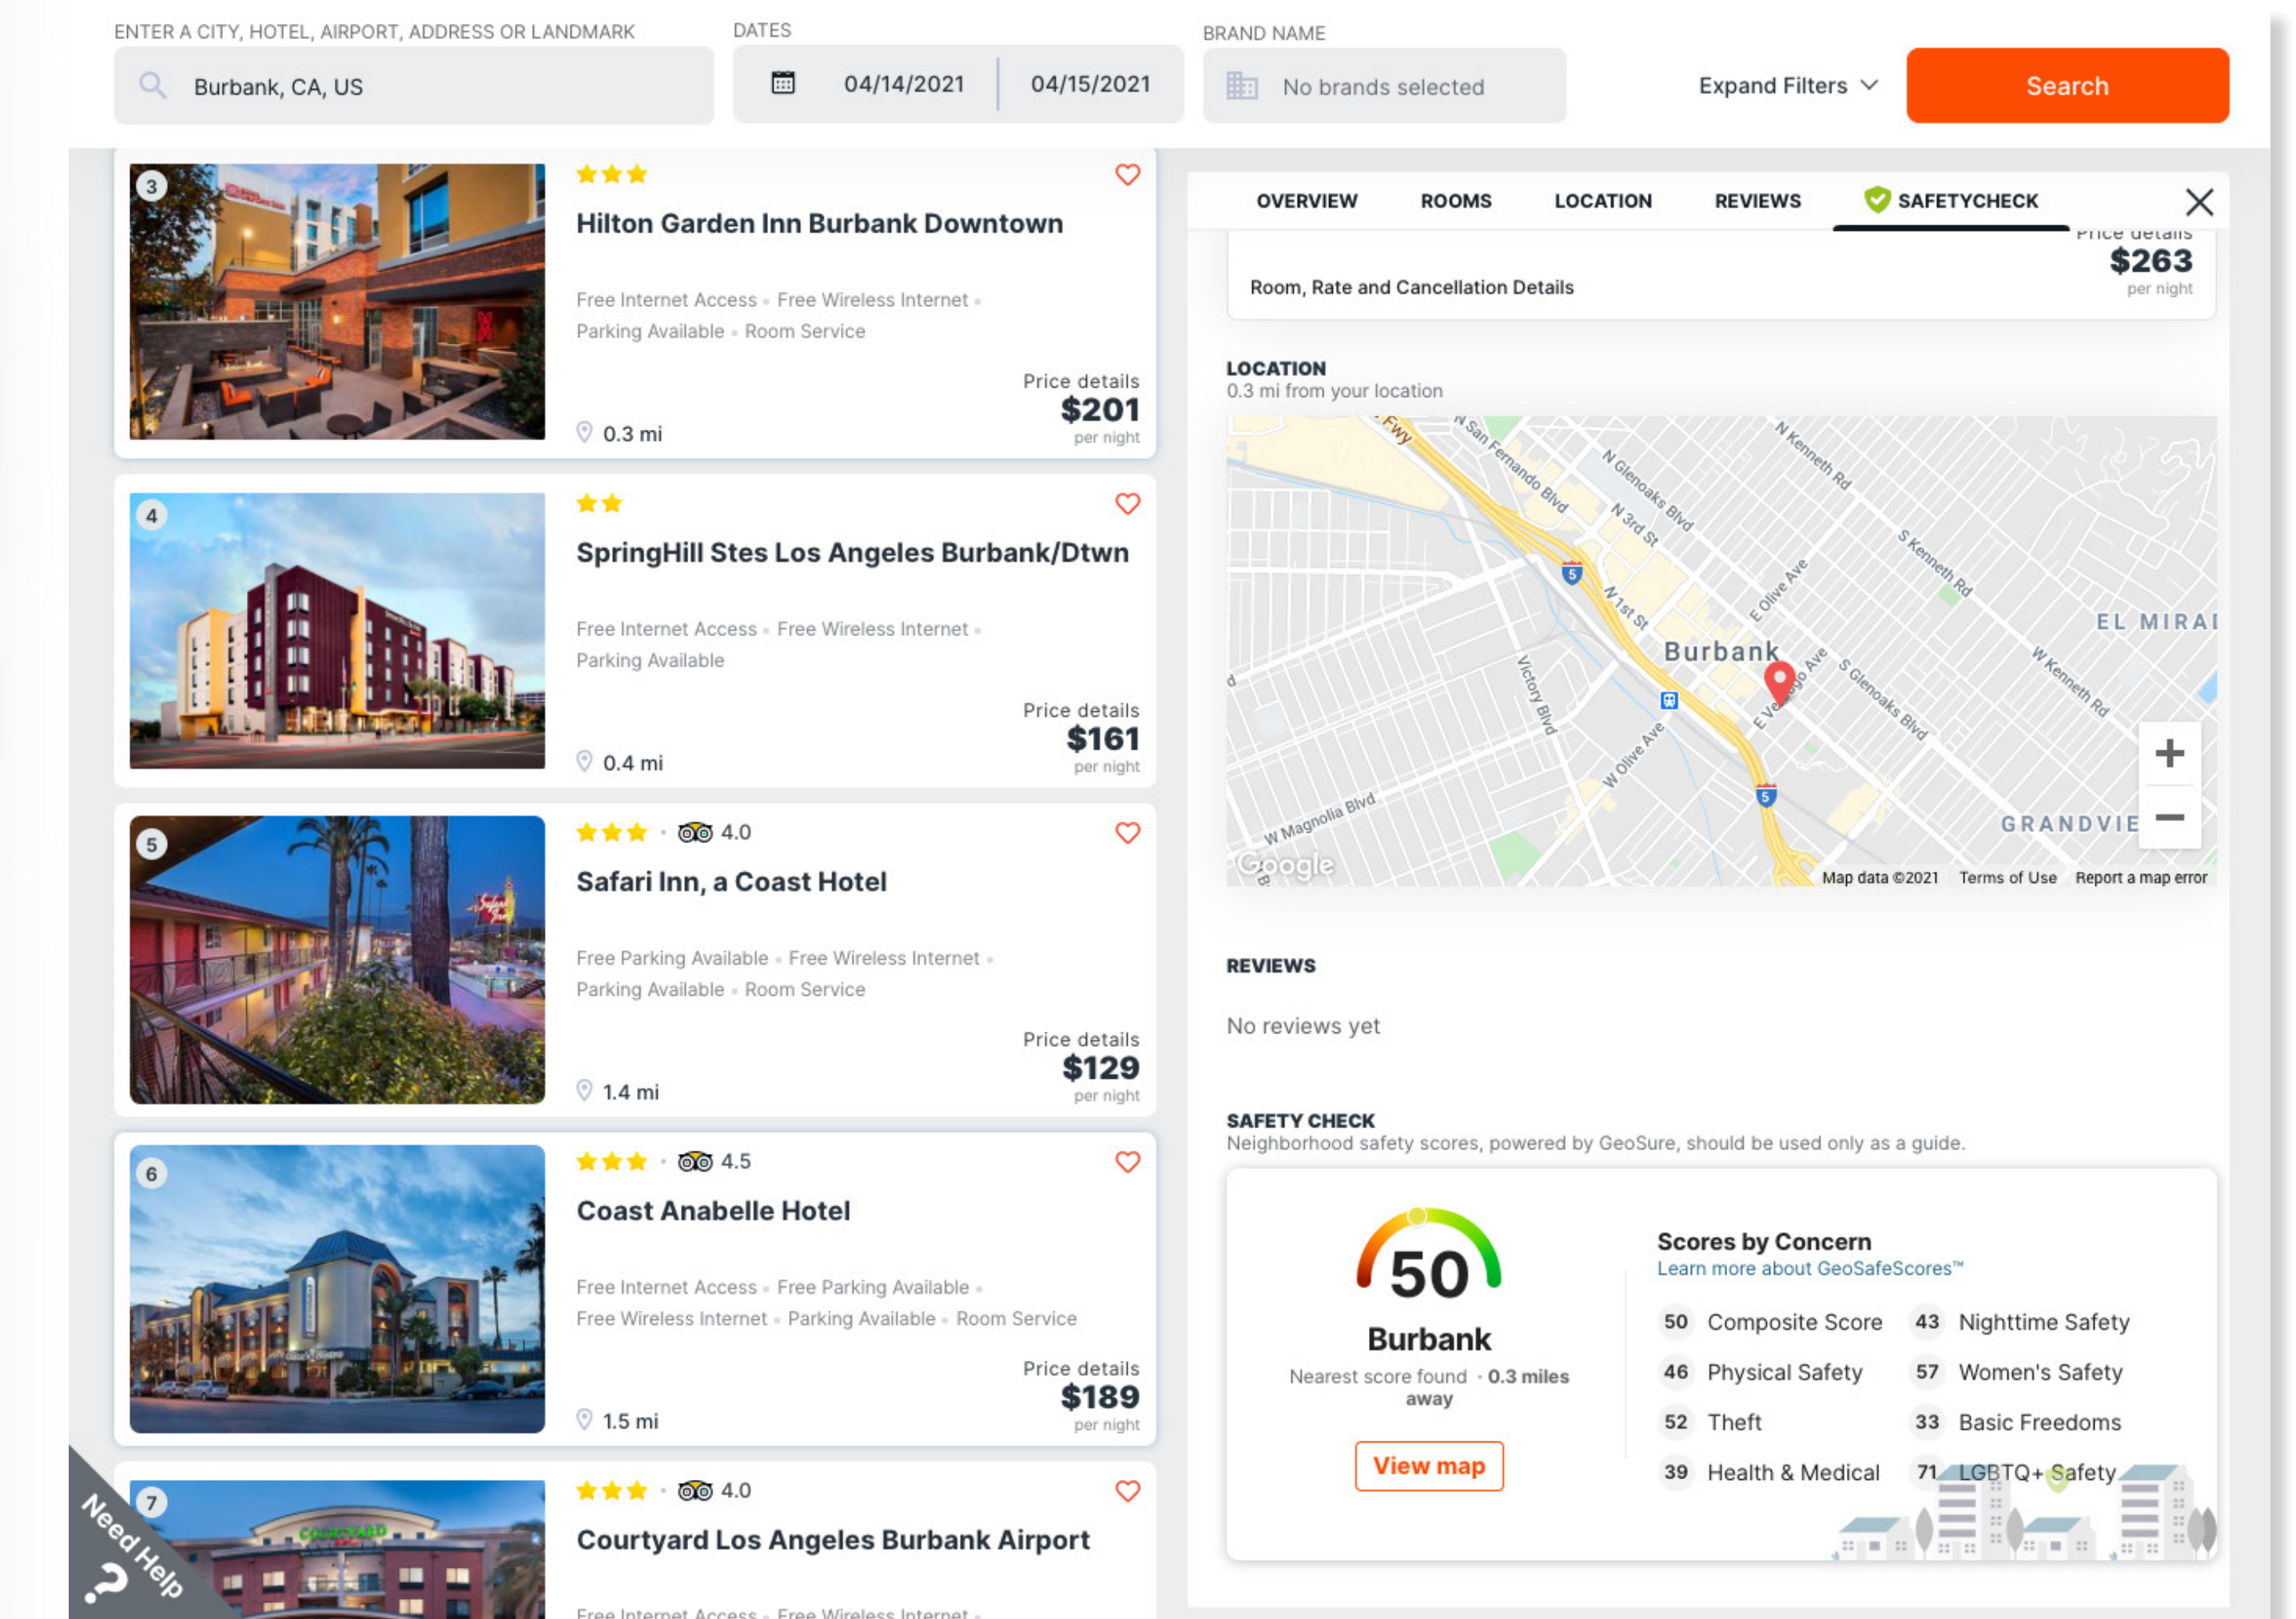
ENTER A CITY, HOTEL, AIRPORT, ADDRESS OR LANDMARK
Burbank, CA, US

DATES
04/14/2021 04/15/2021

BRAND NAME
No brands selected

Expand Filters

Search

3
Hilton Garden Inn Burbank Downtown
Free Internet Access · Free Wireless Internet · Parking Available · Room Service
0.3 mi
Price details
$201
per night

4
SpringHill Stes Los Angeles Burbank/Dtwn
Free Internet Access · Free Wireless Internet · Parking Available
0.4 mi
Price details
$161
per night

5
4.0
Safari Inn, a Coast Hotel
Free Parking Available · Free Wireless Internet · Parking Available · Room Service
1.4 mi
Price details
$129
per night

6
4.5
Coast Anabelle Hotel
Free Internet Access · Free Parking Available · Free Wireless Internet · Parking Available · Room Service
1.5 mi
Price details
$189
per night

7
4.0
Courtyard Los Angeles Burbank Airport
Free Internet Access · Free Wireless Internet ·

Need Help

OVERVIEW ROOMS LOCATION REVIEWS SAFETYCHECK

Price details
$263
per night
Room, Rate and Cancellation Details

LOCATION
0.3 mi from your location

Fwy
N San Fernando Blvd
N Glenoaks Blvd
N Kenneth Rd
N 3rd St
S Kenneth Rd
E Olive Ave
N 1st St
EL MIRAI
Burbank
Victory Blvd
E Verdugo Ave
S Glenoaks Blvd
W Kenneth Rd
W Olive Ave
W Magnolia Blvd
GRANDVIE
Google
Map data ©2021 Terms of Use Report a map error

REVIEWS
No reviews yet

SAFETY CHECK
Neighborhood safety scores, powered by GeoSure, should be used only as a guide.

50
Burbank
Nearest score found · 0.3 miles away
View map

Scores by Concern
Learn more about GeoSafeScores™
50 Composite Score
43 Nighttime Safety
46 Physical Safety
57 Women's Safety
52 Theft
33 Basic Freedoms
39 Health & Medical
71 LGBTQ+ Safety